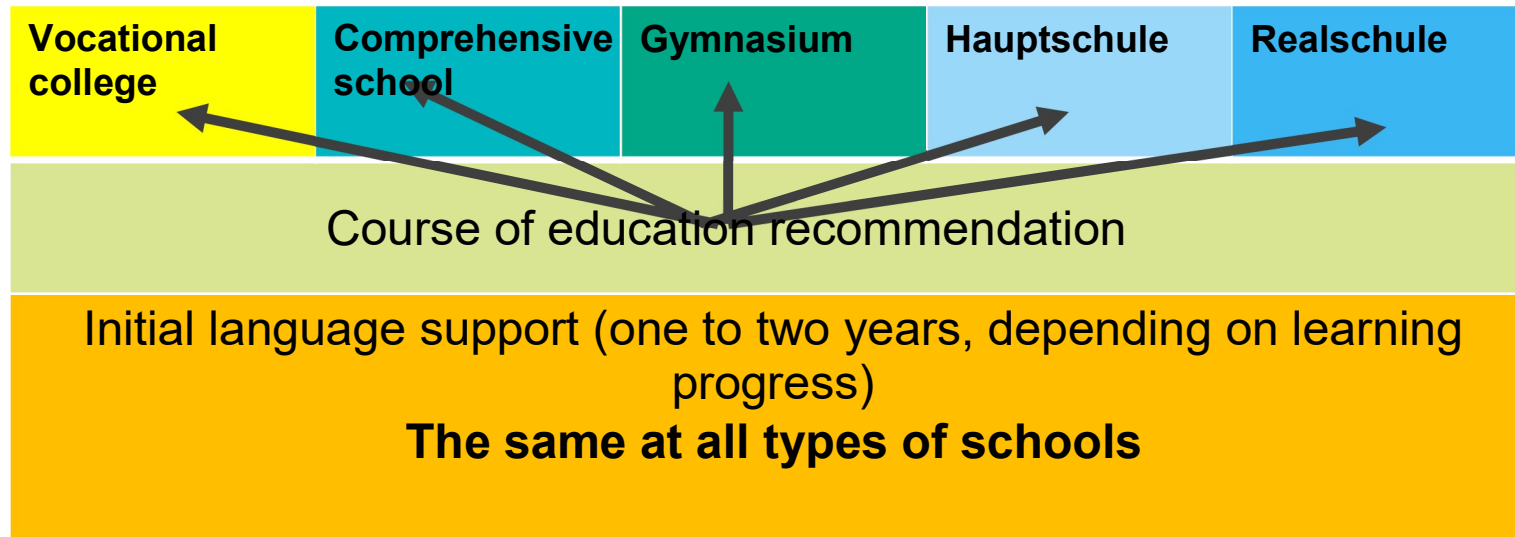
Vocational college

Comprehensive school

Gymnasium

Hauptschule

Realschule

Course of education recommendation

Initial language support (one to two years, depending on learning progress)

**The same at all types of schools**